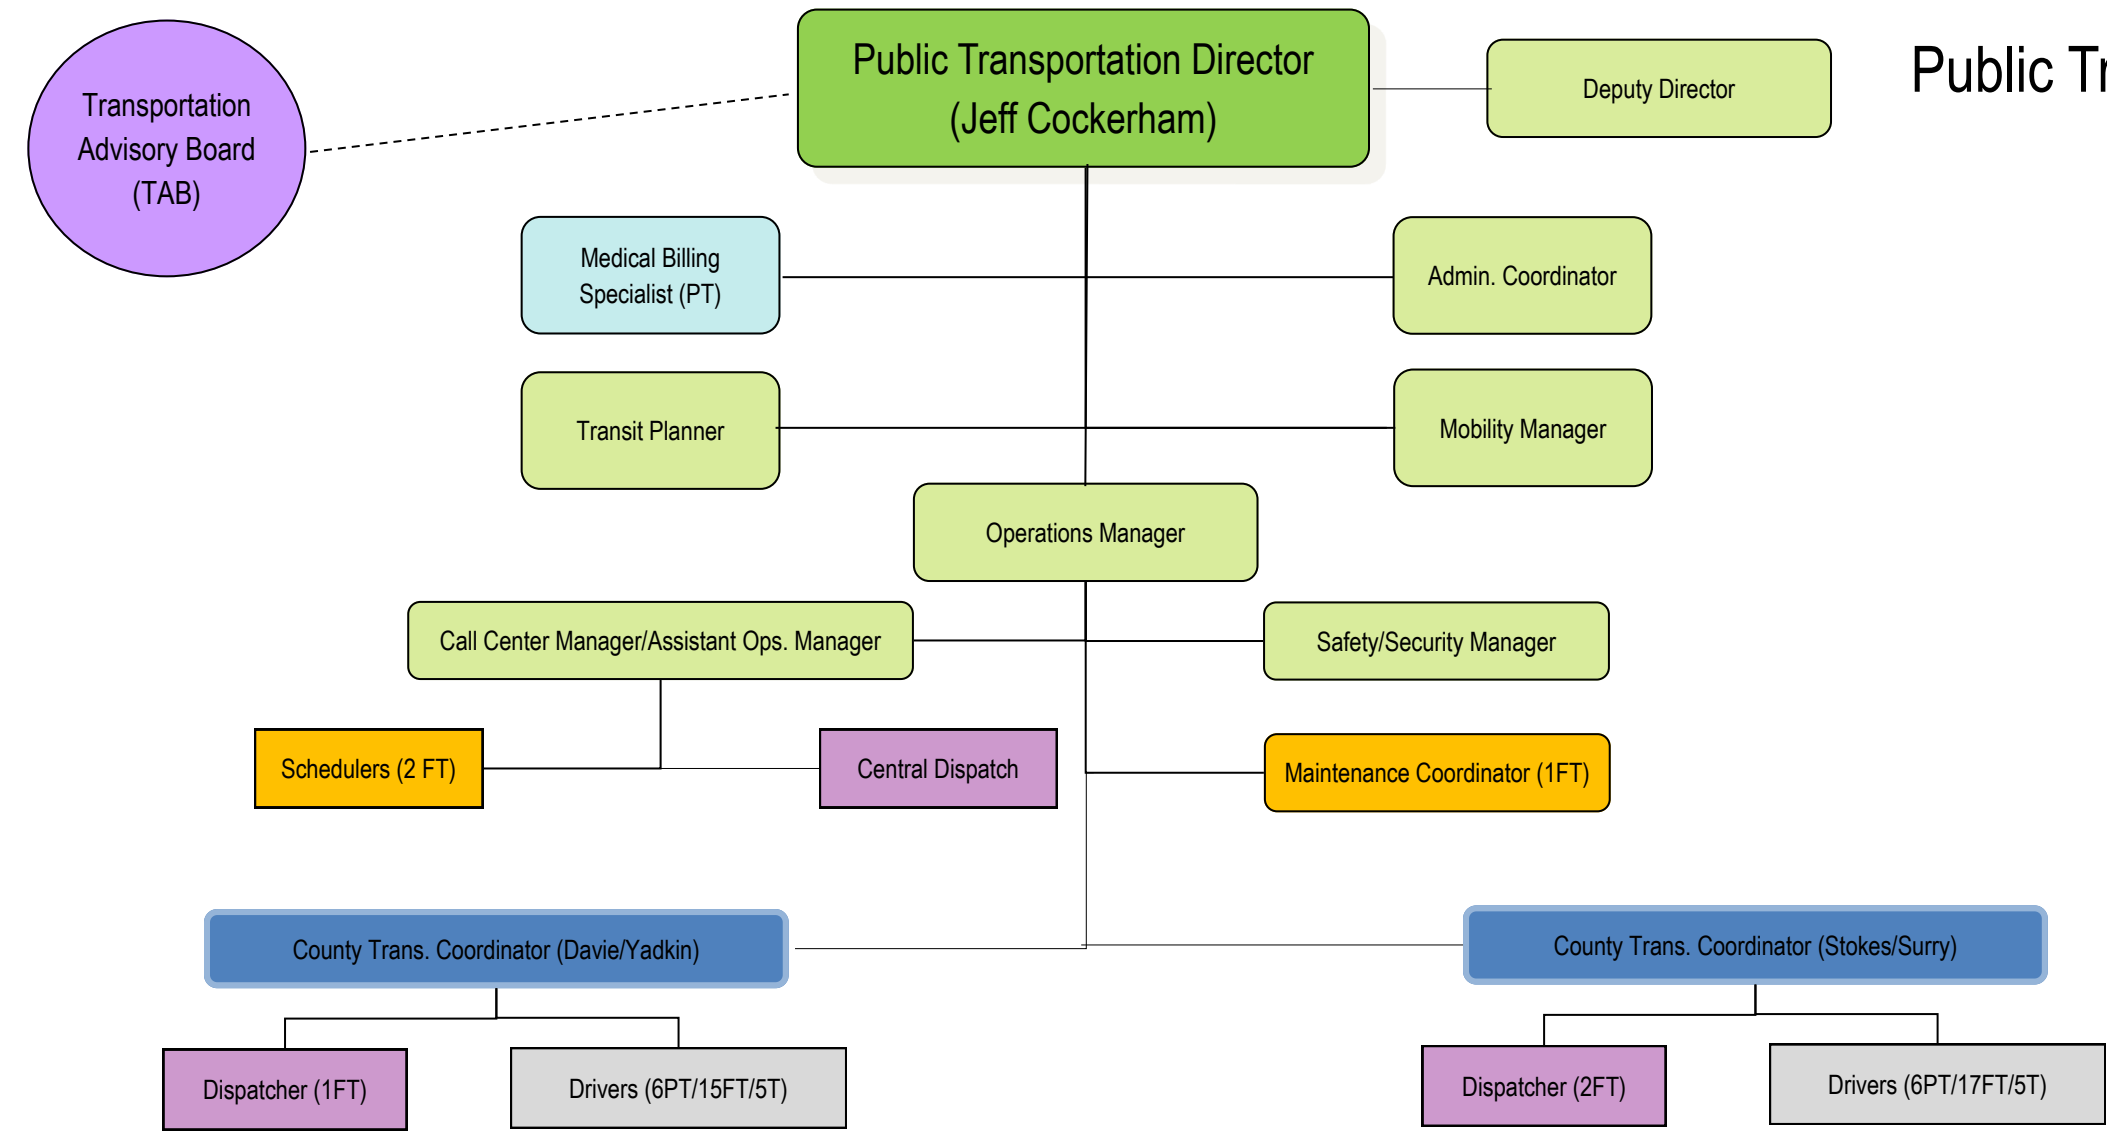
Public Tr

Transportation Advisory Board (TAB)

Public Transportation Director (Jeff Cockerham)

Deputy Director

Medical Billing Specialist (PT)

Admin. Coordinator

Transit Planner

Mobility Manager

Operations Manager

Call Center Manager/Assistant Ops. Manager

Safety/Security Manager

Schedulers (2 FT)

Central Dispatch

Maintenance Coordinator (1FT)

County Trans. Coordinator (Davie/Yadkin)

County Trans. Coordinator (Stokes/Surry)

Dispatcher (1FT)

Drivers (6PT/15FT/5T)

Dispatcher (2FT)

Drivers (6PT/17FT/5T)